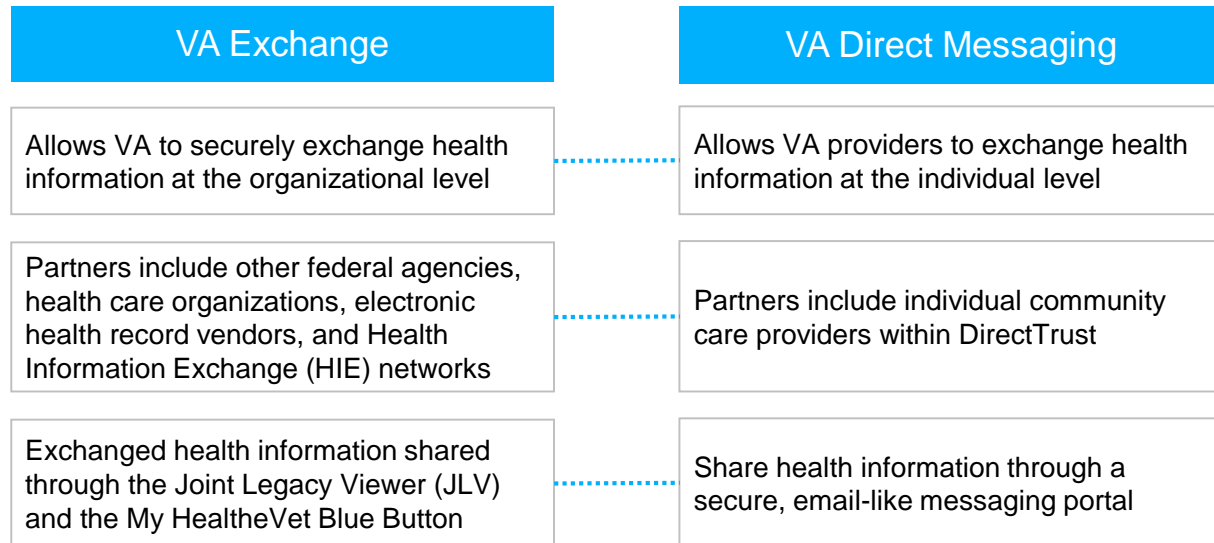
VA Exchange

Allows VA to securely exchange health information at the organizational level

Partners include other federal agencies, health care organizations, electronic health record vendors, and Health Information Exchange (HIE) networks

Exchanged health information shared through the Joint Legacy Viewer (JLV) and the My HealtheVet Blue Button

VA Direct Messaging

Allows VA providers to exchange health information at the individual level

Partners include individual community care providers within DirectTrust

Share health information through a secure, email-like messaging portal